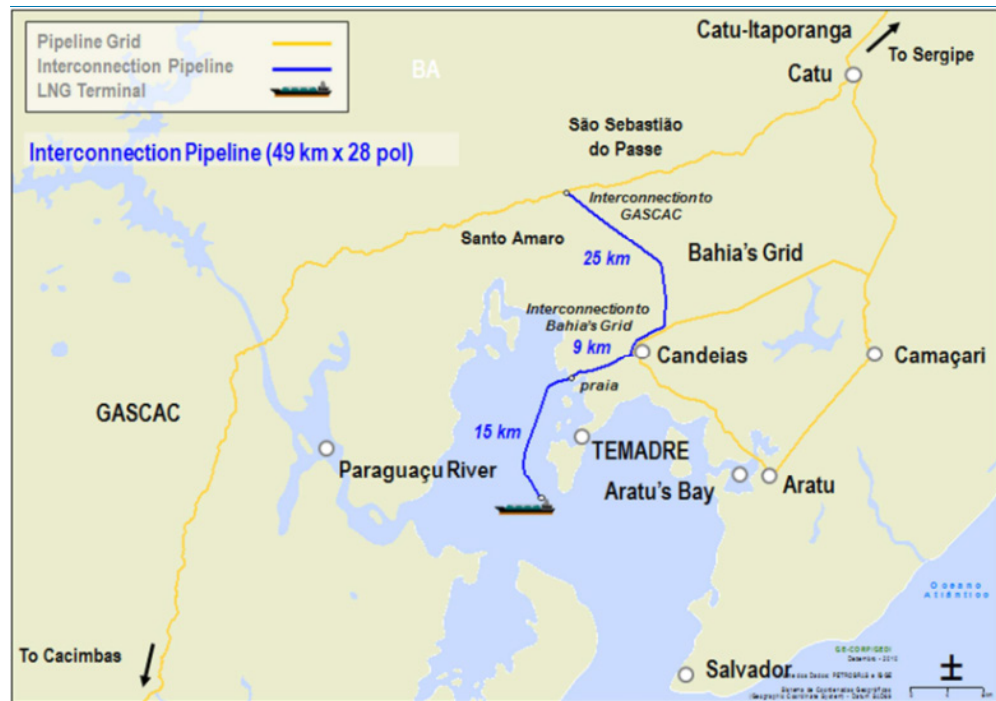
Pipeline Grid
Interconnection Pipeline
LNG Terminal

BA

Catu-Itaporanga
To Sergipe
Catu

Interconnection Pipeline (49 km x 28 pol)

São Sebastião do Passe

Interconnection to GASCAC

Santo Amaro

25 km

Bahia's Grid

Interconnection to Bahia's Grid

9 km

Candeias

Camaçari

praia

GASCAC

15 km

TEMADRE

Paraguaçu River

Aratu's Bay

Aratu

Oceano Atlântico

To Cacimbas

Salvador

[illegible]